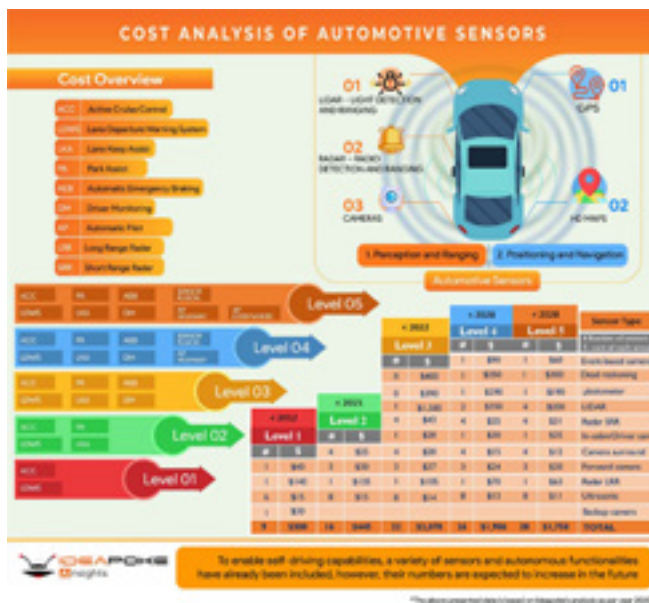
COST ANALYSIS OF AUTOMOTIVE SENSORS

Cost Overview

ACC Active Cruise Control
LDWS Lane Departure Warning System
LKA Lane Keep Assist
PA Park Assist
AEB Automatic Emergency Braking
DM Driver Monitoring
AP Automatic Pilot
LRR Long Range Radar
SRR Short Range Radar

01 LIDAR - LIGHT DETECTION AND RANGING
02 RADAR - RADIO DETECTION AND RANGING
03 CAMERAS
01 GPS
02 HD MAPS

1. Perception and Ranging
2. Positioning and Navigation
Automotive Sensors

Level 05
Level 04
Level 03
Level 02
Level 01

ACC PA AEB
LDWS LKA DM
ACC
LDWS

< 2012
Level 1
< 2015
Level 2
< 2022
Level 3
< 2026
Level 4
< 2028
Level 5
Sensor Type

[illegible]

TOTAL

IDEAPOKE Insights

To enable self-driving capabilities, a variety of sensors and autonomous functionalities have already been included, however, their numbers are expected to increase in the future

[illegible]